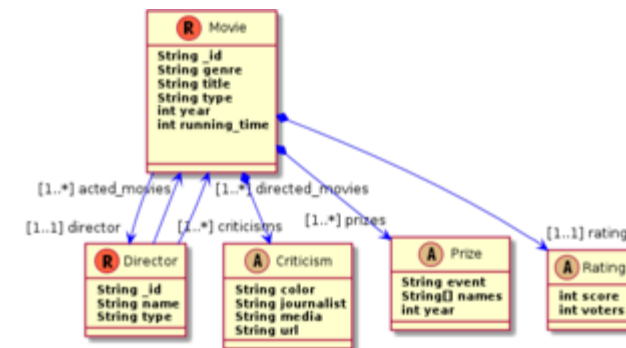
R Movie

String _id
String genre
String title
String type
int year
int running_time

[1..*] acted_movies

[1..*] directed_movies

[1..1] director

[1..*] criticisms

[1..*] prizes

[1..1] rating

R Director

String _id
String name
String type

A Criticism

String color
String journalist
String media
String url

A Prize

String event
String[] names
int year

A Rating

int score
int voters